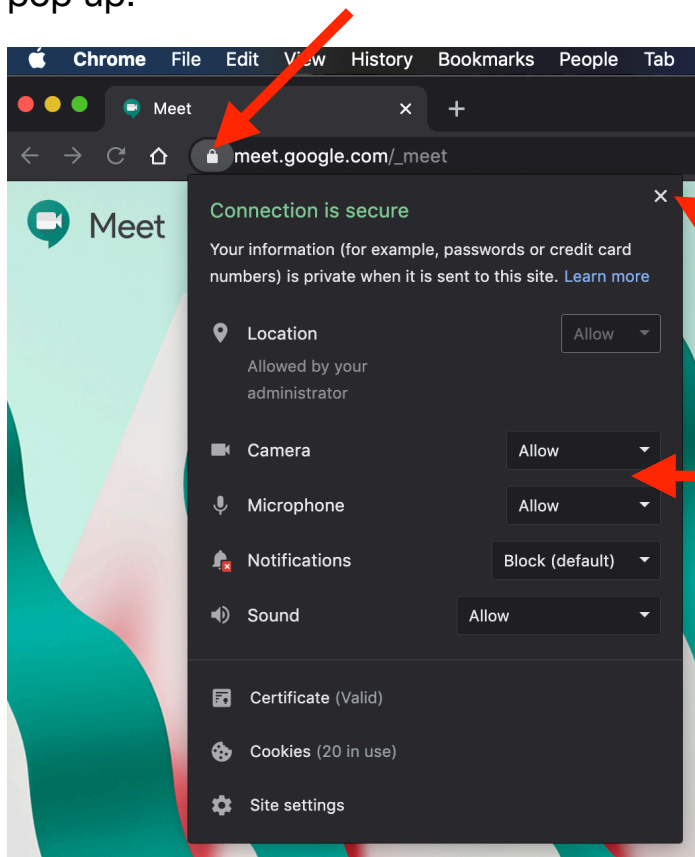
pop up.

Chrome File Edit View History Bookmarks People Tab

Meet

meet.google.com/_meet

Meet

Connection is secure

Your information (for example, passwords or credit card numbers) is private when it is sent to this site. Learn more

Location
Allowed by your administrator
Allow

Camera
Allow

Microphone
Allow

Notifications
Block (default)

Sound
Allow

Certificate (Valid)

Cookies (20 in use)

Site settings